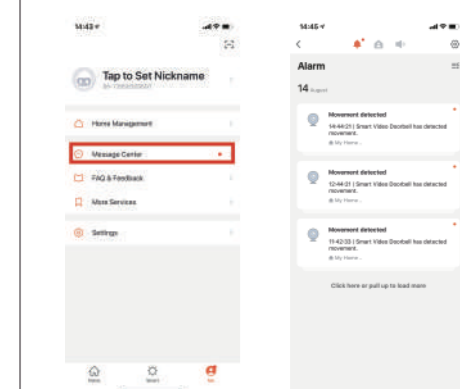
14:43

Tap to Set Nickname

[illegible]

Home Management

Message Center

FAQ & Feedback

More Services

Settings

Home

Smart

Me

14:45

Alarm

14 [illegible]

Movement detected

14:44:21 | Smart Video Doorbell has detected movement.

My Home

Movement detected

12:44:31 | Smart Video Doorbell has detected movement.

My Home

Movement detected

11:42:33 | Smart Video Doorbell has detected movement.

My Home

Click here or pull up to load more